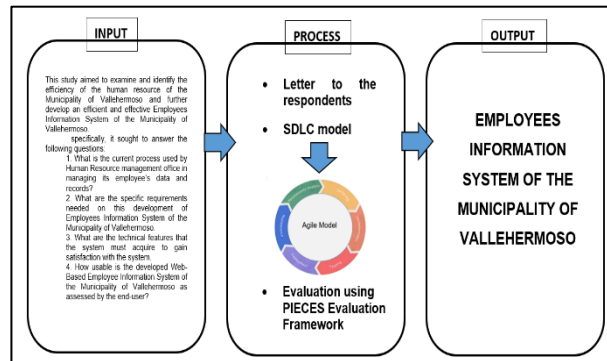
INPUT

This study aimed to examine and identify the efficiency of the human resource of the Municipality of Vallehermoso and further develop an efficient and effective Employees Information System of the Municipality of Vallehermoso.

specifically, it sought to answer the following questions:

1. What is the current process used by Human Resource management office in managing its employee's data and records?

2. What are the specific requirements needed on this development of Employees Information System of the Municipality of Vallehermoso.

3. What are the technical features that the system must acquire to gain satisfaction with the system.

4. How usable is the developed Web-Based Employee Information System of the Municipality of Vallehermoso as assessed by the end-user?

PROCESS

• Letter to the respondents

• SDLC model

Agile Model

• Evaluation using PIECES Evaluation Framework

OUTPUT

EMPLOYEES INFORMATION SYSTEM OF THE MUNICIPALITY OF VALLEHERMOSO